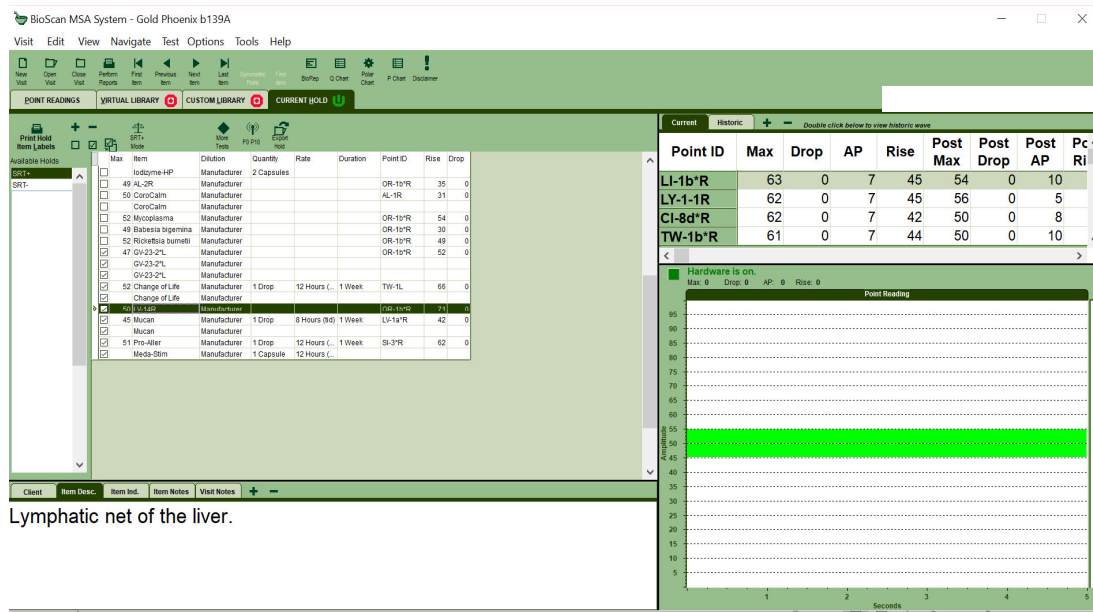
BioScan MSA System - Gold Phoenix b139A

Visit Edit View Navigate Test Options Tools Help

New Visit | Open Visit | Close Visit | Perform Reports | First Item | Previous Item | Next Item | Last Item | Symmetric Point | Find Item | BioRep | Q Chart | Polar Chart | P Chart | Disclaimer

POINT READINGS | VIRTUAL LIBRARY | CUSTOM LIBRARY | CURRENT HOLD

Print Hold Item Labels | SRT+ Mode | More Tests | F0 P10 | Export Hold

Available Holds
SRT+
SRT-

| | Max | Item | Dilution | Quantity | Rate | Duration | Point ID | Rise | Drop |
|---|---|---|---|---|---|---|---|---|---|
| ☐ | | Iodizyme-HP | Manufacturer | 2 Capsules | | | | | |
| ☐ | 49 | AL-2R | Manufacturer | | | | OR-1b*R | 35 | 0 |
| ☐ | 50 | CoroCalm | Manufacturer | | | | AL-1R | 31 | 0 |
| ☐ | | CoroCalm | Manufacturer | | | | | | |
| ☐ | 52 | Mycoplasma | Manufacturer | | | | OR-1b*R | 54 | 0 |
| ☐ | 49 | Babesia bigemina | Manufacturer | | | | OR-1b*R | 30 | 0 |
| ☐ | 52 | Rickettsia burnetii | Manufacturer | | | | OR-1b*R | 49 | 0 |
| ☑ | 47 | GV-23-2*L | Manufacturer | | | | OR-1b*R | 52 | 0 |
| ☑ | | GV-23-2*L | Manufacturer | | | | | | |
| ☑ | | GV-23-2*L | Manufacturer | | | | | | |
| ☑ | 52 | Change of Life | Manufacturer | 1 Drop | 12 Hours (... | 1 Week | TW-1L | 66 | 0 |
| ☑ | | Change of Life | Manufacturer | | | | | | |
| ☑ | 50 | LI-1AR | Manufacturer | | | | OR-1b*R | 71 | 0 |
| ☑ | 45 | Mucan | Manufacturer | 1 Drop | 8 Hours (tid) | 1 Week | LV-1a*R | 42 | 0 |
| ☑ | | Mucan | Manufacturer | | | | | | |
| ☑ | 51 | Pro-Aller | Manufacturer | 1 Drop | 12 Hours (... | 1 Week | SI-3*R | 62 | 0 |
| ☑ | | Meda-Stim | Manufacturer | 1 Capsule | 12 Hours (... | | | | |

Client | Item Desc. | Item Ind. | Item Notes | Visit Notes

Lymphatic net of the liver.

Current | Historic | Double click below to view historic wave

| Point ID | Max | Drop | AP | Rise | Post Max | Post Drop | Post AP | Po Ri |
|---|---|---|---|---|---|---|---|---|
| LI-1b*R | 63 | 0 | 7 | 45 | 54 | 0 | 10 | |
| LY-1-1R | 62 | 0 | 7 | 45 | 56 | 0 | 5 | |
| CI-8d*R | 62 | 0 | 7 | 42 | 50 | 0 | 8 | |
| TW-1b*R | 61 | 0 | 7 | 44 | 50 | 0 | 10 | |

Hardware is on.
Max: 0 Drop: 0 AP: 0 Rise: 0

Point Reading
Amplitude
95 90 85 80 75 70 65 60 55 50 45 40 35 30 25 20 15 10 5
1 2 3 4 5
Seconds